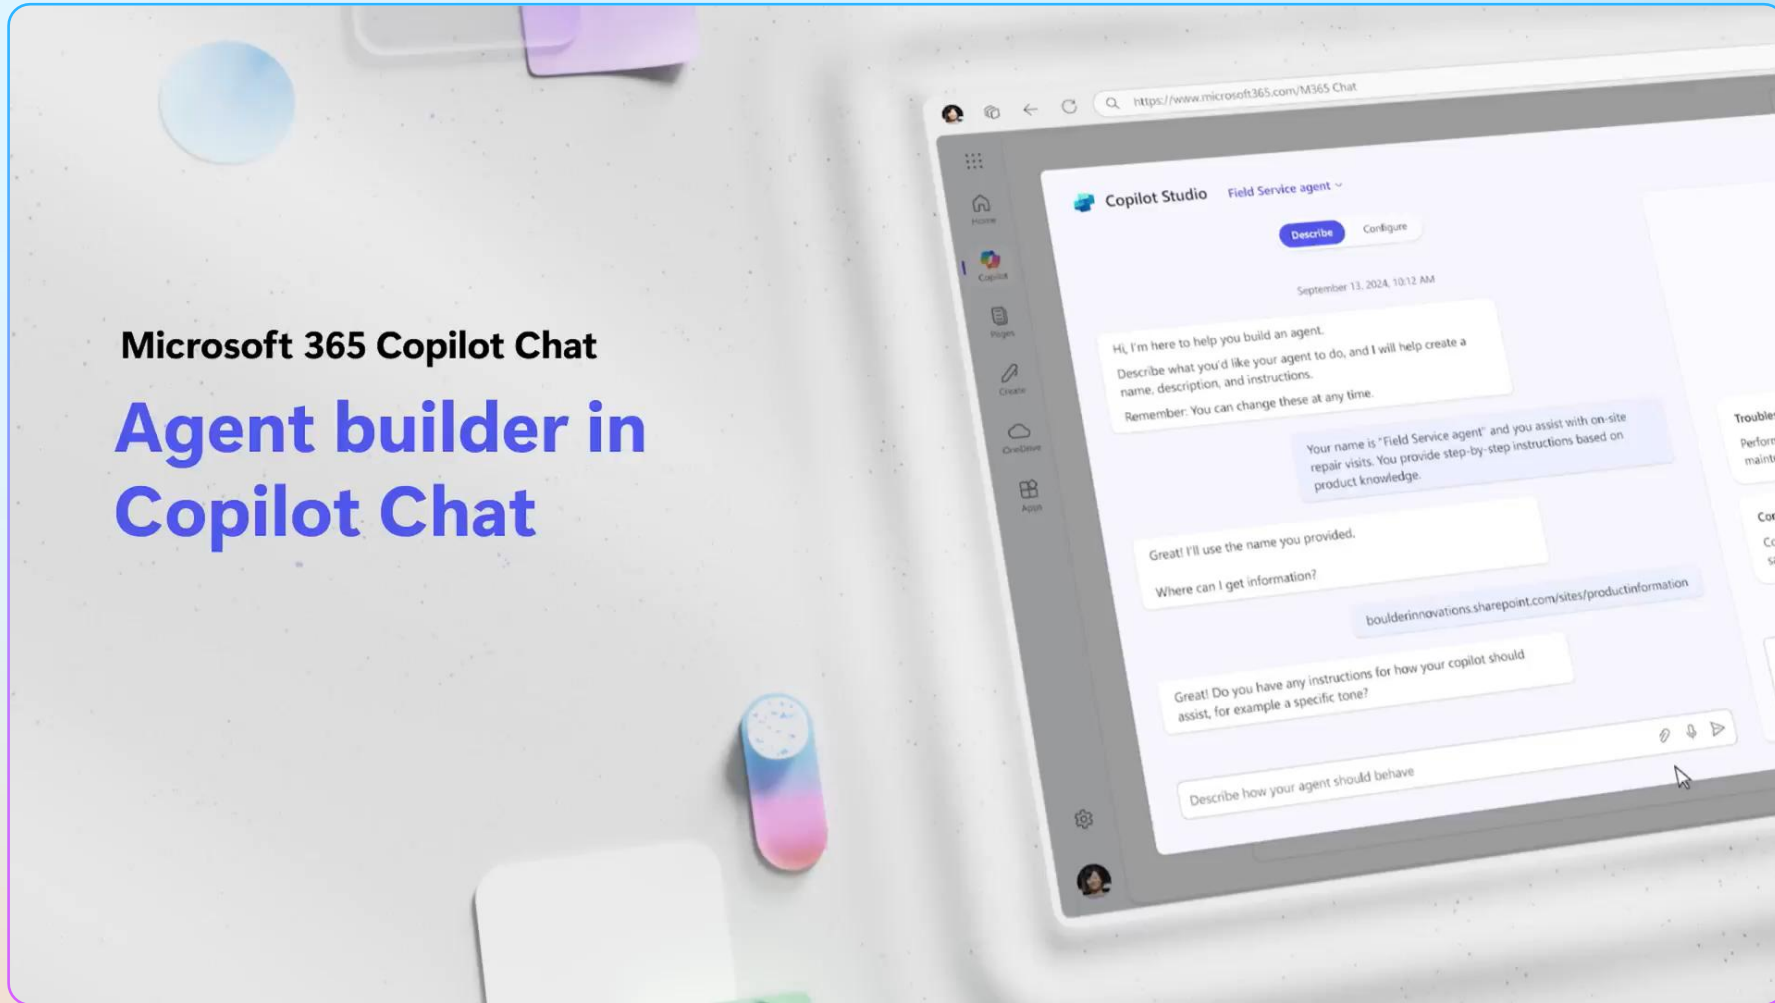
Microsoft 365 Copilot Chat

Agent builder in Copilot Chat

https://www.microsoft365.com/M365 Chat

Home

Copilot

Pages

Create

OneDrive

Apps

Copilot Studio Field Service agent

Describe Configure

September 13, 2024, 10:12 AM

Hi, I'm here to help you build an agent.
Describe what you'd like your agent to do, and I will help create a name, description, and instructions.
Remember: You can change these at any time.

Your name is "Field Service agent" and you assist with on-site repair visits. You provide step-by-step instructions based on product knowledge.

Great! I'll use the name you provided.

Where can I get information?

boulderinnovations.sharepoint.com/sites/productinformation

Great! Do you have any instructions for how your copilot should assist, for example a specific tone?

Describe how your agent should behave

Troubles
Perform
maint

Co
Co
s